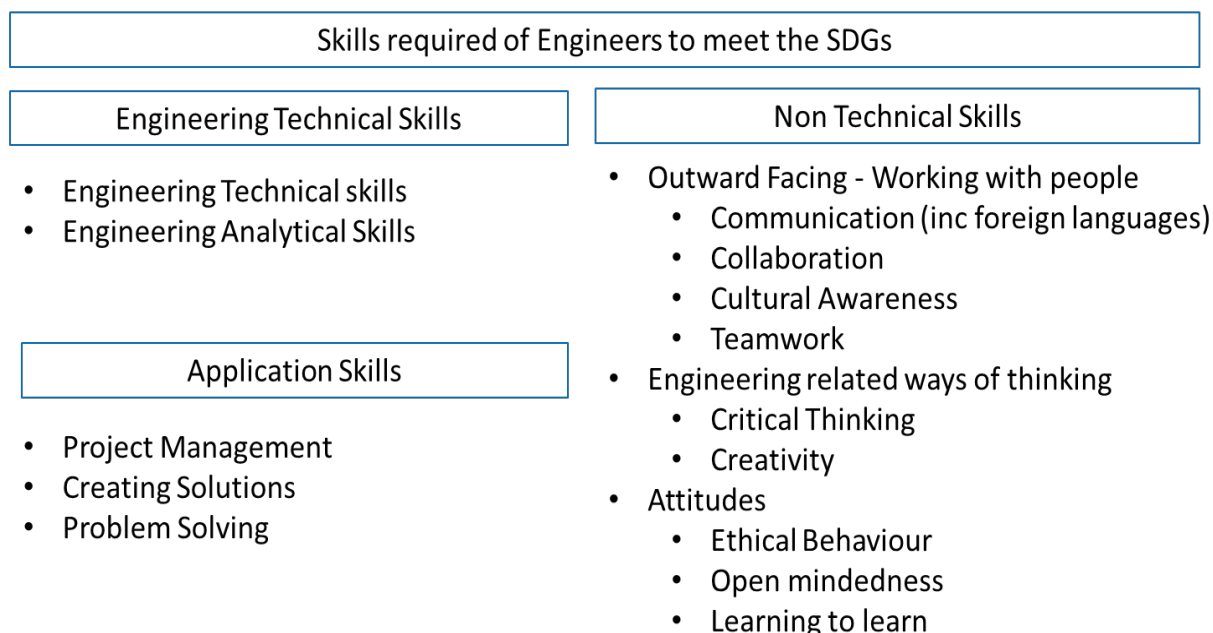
Skills required of Engineers to meet the SDGs

Engineering Technical Skills

- Engineering Technical skills
- Engineering Analytical Skills

Application Skills

- Project Management
- Creating Solutions
- Problem Solving

Non Technical Skills

- Outward Facing - Working with people
  - Communication (inc foreign languages)
  - Collaboration
  - Cultural Awareness
  - Teamwork
- Engineering related ways of thinking
  - Critical Thinking
  - Creativity
- Attitudes
  - Ethical Behaviour
  - Open mindedness
  - Learning to learn